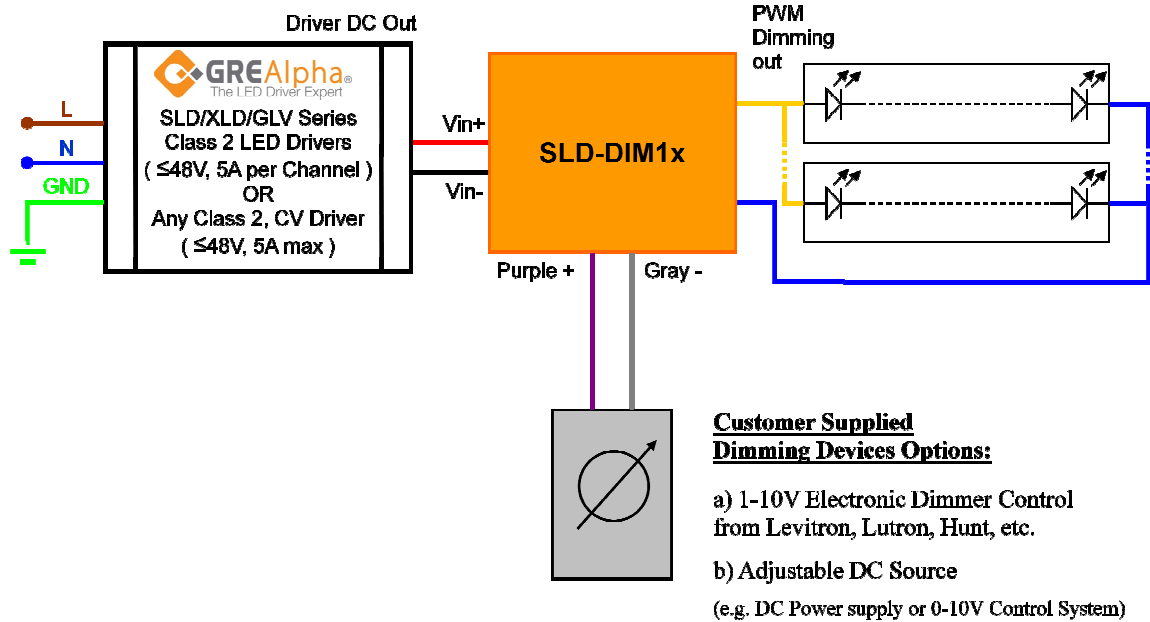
Driver DC Out

GREAlpha®
The LED Driver Expert

SLD/XLD/GLV Series
Class 2 LED Drivers
( ≤48V, 5A per Channel )
OR
Any Class 2, CV Driver
( ≤48V, 5A max )

L
N
GND

Vin+
Vin-

SLD-DIM1x

PWM
Dimming
out

Purple +
Gray -

Customer Supplied
Dimming Devices Options:

a) 1-10V Electronic Dimmer Control from Levitron, Lutron, Hunt, etc.

b) Adjustable DC Source

(e.g. DC Power supply or 0-10V Control System)